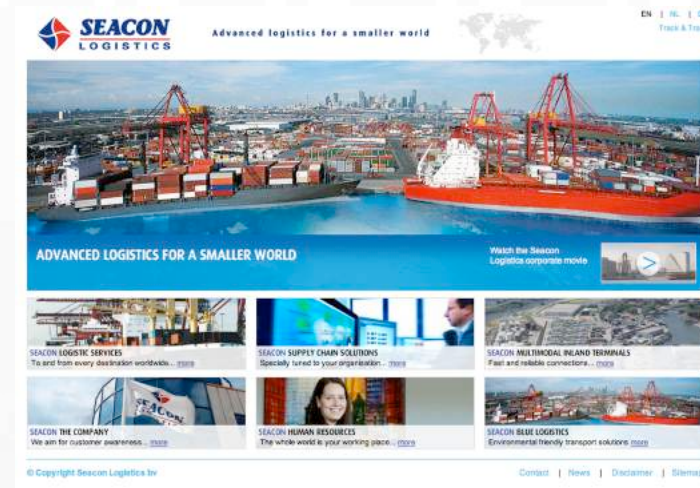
SEACON LOGISTICS

Advanced logistics for a smaller world

EN | NL | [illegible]
Track & Tra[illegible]

ADVANCED LOGISTICS FOR A SMALLER WORLD

Watch the Seacon Logistics corporate movie

SEACON LOGISTIC SERVICES
To and from every destination worldwide... more

SEACON SUPPLY CHAIN SOLUTIONS
Specially tuned to your organisation... more

SEACON MULTIMODAL INLAND TERMINALS
Fast and reliable connections... more

SEACON THE COMPANY
We aim for customer awareness... more

SEACON HUMAN RESOURCES
The whole world is your working place... more

SEACON BLUE LOGISTICS
Environmental friendly transport solutions more

© Copyright Seacon Logistics bv

Contact | News | Disclaimer | Sitema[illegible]